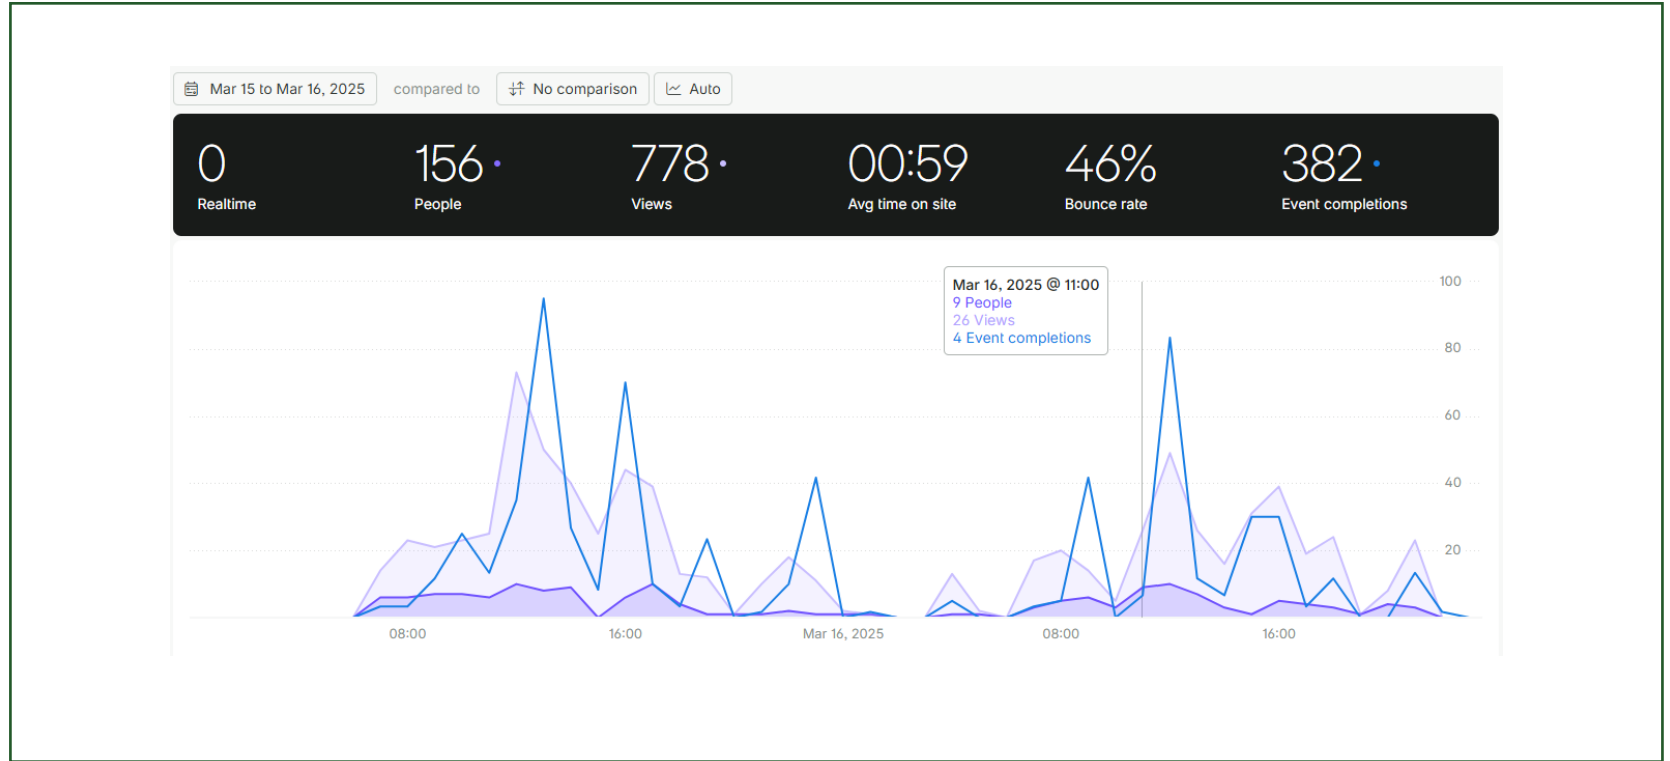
Mar 15 to Mar 16, 2025 compared to No comparison Auto

0
Realtime

156
People

778
Views

00:59
Avg time on site

46%
Bounce rate

382
Event completions

Mar 16, 2025 @ 11:00
9 People
26 Views
4 Event completions

100
80
60
40
20

08:00
16:00
Mar 16, 2025
08:00
16:00